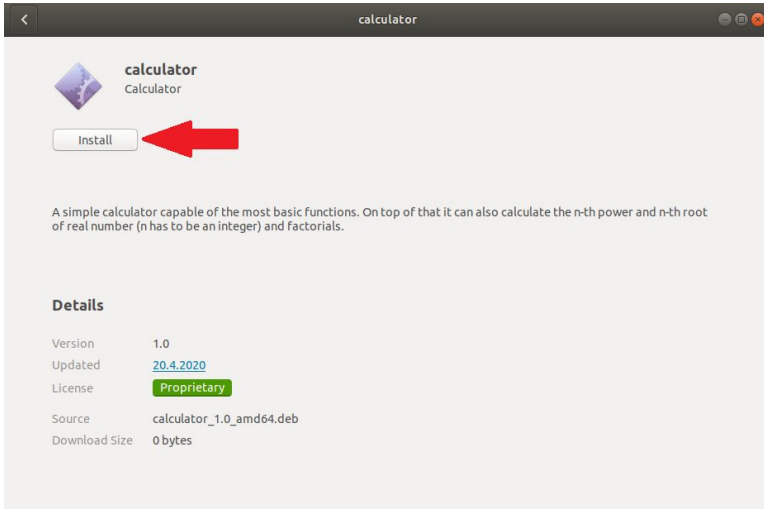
calculator

calculator
Calculator

Install

A simple calculator capable of the most basic functions. On top of that it can also calculate the n-th power and n-th root of real number (n has to be an integer) and factorials.

Details

| Version | 1.0 |
|---|---|
| Updated | 20.4.2020 |
| License | Proprietary |
| Source | calculator_1.0_amd64.deb |
| Download Size | 0 bytes |